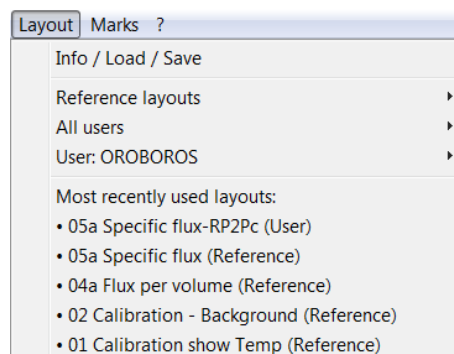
Layout Marks ?

Info / Load / Save

Reference layouts
All users
User: OROBOROS

Most recently used layouts:
• 05a Specific flux-RP2Pc (User)
• 05a Specific flux (Reference)
• 04a Flux per volume (Reference)
• 02 Calibration - Background (Reference)
• 01 Calibration show Temp (Reference)